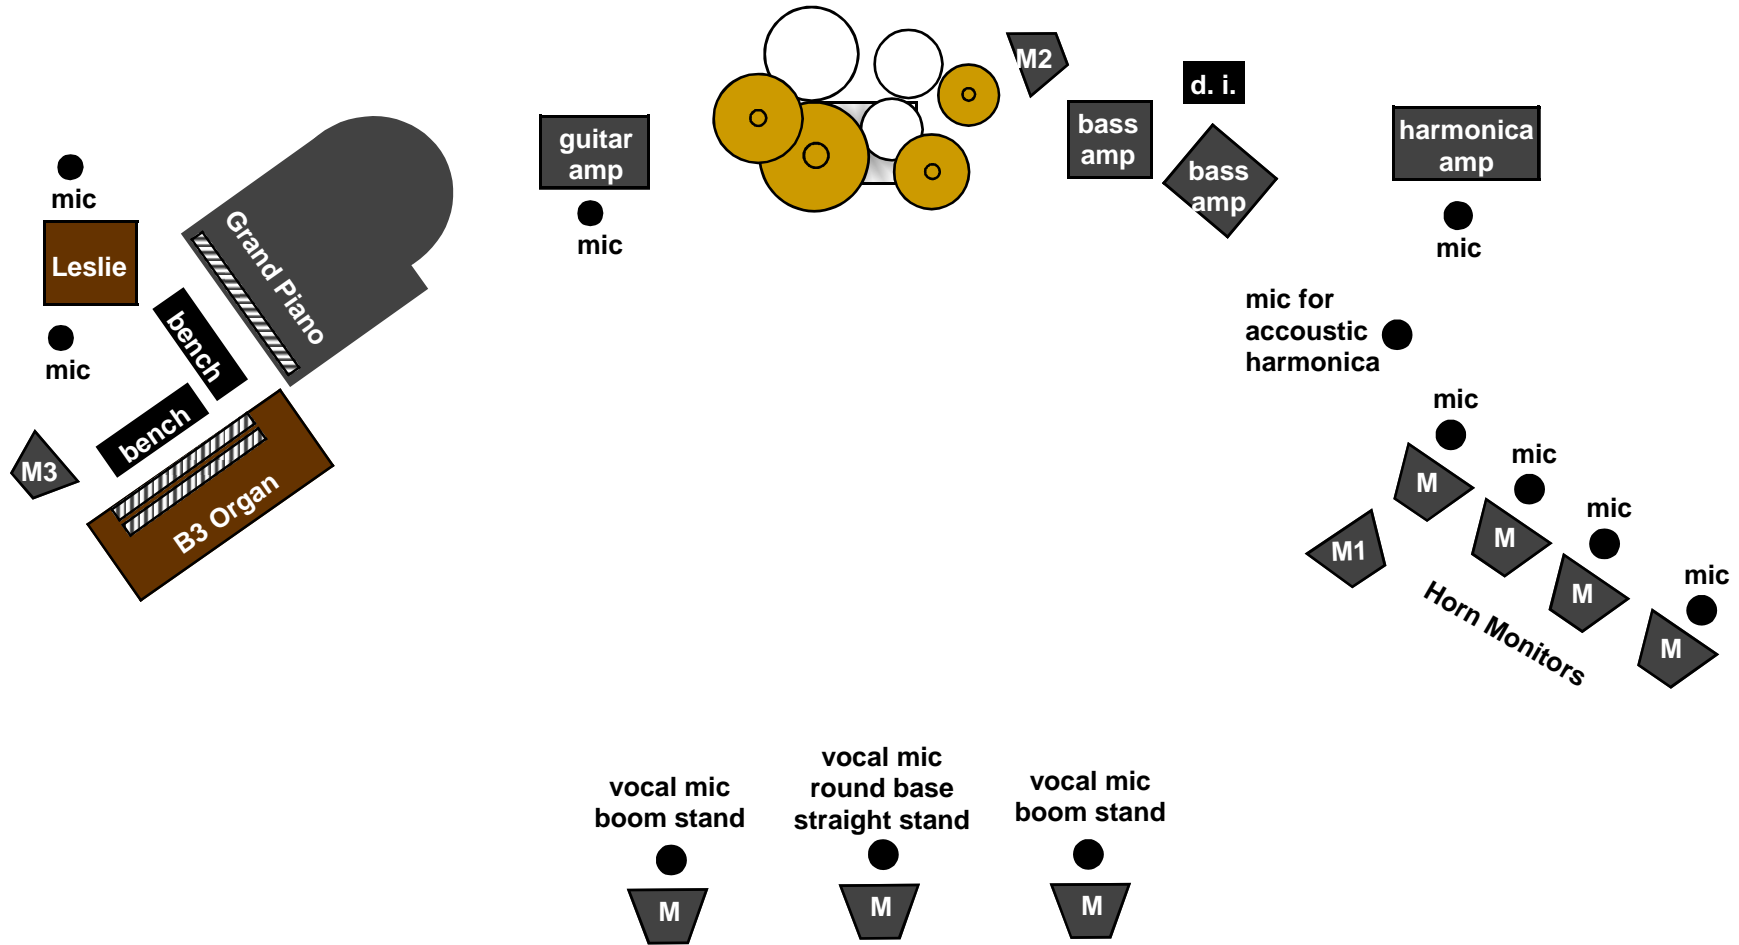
mic

Leslie

mic

Grand Piano

bench

bench

M3

B3 Organ

guitar amp

mic

M2

d. i.

bass amp

bass amp

harmonica amp

mic

mic for accoustic harmonica

mic

mic

mic

mic

M

M

M

M

M1

Horn Monitors

vocal mic boom stand

M

vocal mic round base straight stand

M

vocal mic boom stand

M